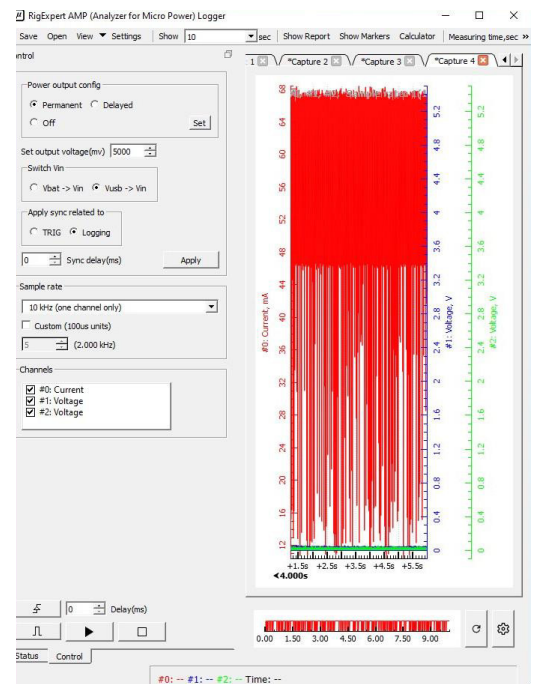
RigExpert AMP (Analyzer for Micro Power) Logger

Save Open View ▼ Settings | Show 10 sec | Show Report Show Markers Calculator | Measuring time,sec »

ontrol

1 *Capture 2 *Capture 3 *Capture 4

Power output config

Permanent Delayed

Off Set

Set output voltage(mv) 5000

Switch Vin

Vbat -> Vin Vusb -> Vin

Apply sync related to

TRIG Logging

0 Sync delay(ms) Apply

Sample rate

10 kHz (one channel only)

Custom (100us units)

5 (2.000 kHz)

Channels

#0: Current

#1: Voltage

#2: Voltage

68 64 60 56 52 48 44 40 36 32 28 24 20 16 12

#0: Current, mA

5.2 4.8 4.4 4 3.6 3.2 2.8 2.4 2 1.6 1.2 0.8 0.4 0

#1: Voltage, V

5.2 4.8 4.4 4 3.6 3.2 2.8 2.4 2 1.6 1.2 0.8 0.4 0

#2: Voltage, V

+1.5s +2.5s +3.5s +4.5s +5.5s

◂4.000s

0 Delay(ms)

0.00 1.50 3.00 4.50 6.00 7.50 9.00

Status Control

#0: -- #1: -- #2: -- Time: --